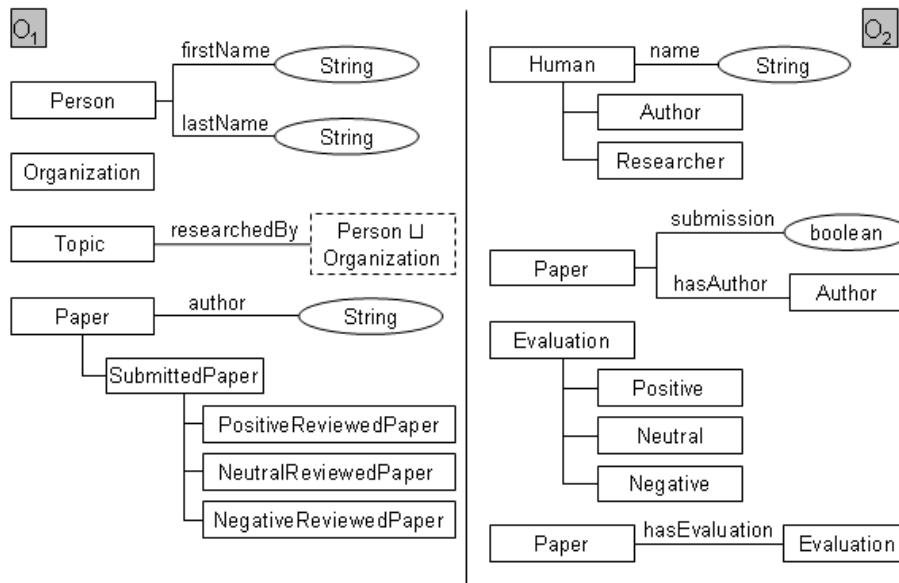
$O_1$

Person
firstName
String
lastName
String

Organization

Topic
researchedBy
Person ⊔ Organization

Paper
author
String
SubmittedPaper
PositiveReviewedPaper
NeutralReviewedPaper
NegativeReviewedPaper

$O_2$

Human
name
String
Author
Researcher

Paper
submission
boolean
hasAuthor
Author

Evaluation
Positive
Neutral
Negative

Paper
hasEvaluation
Evaluation